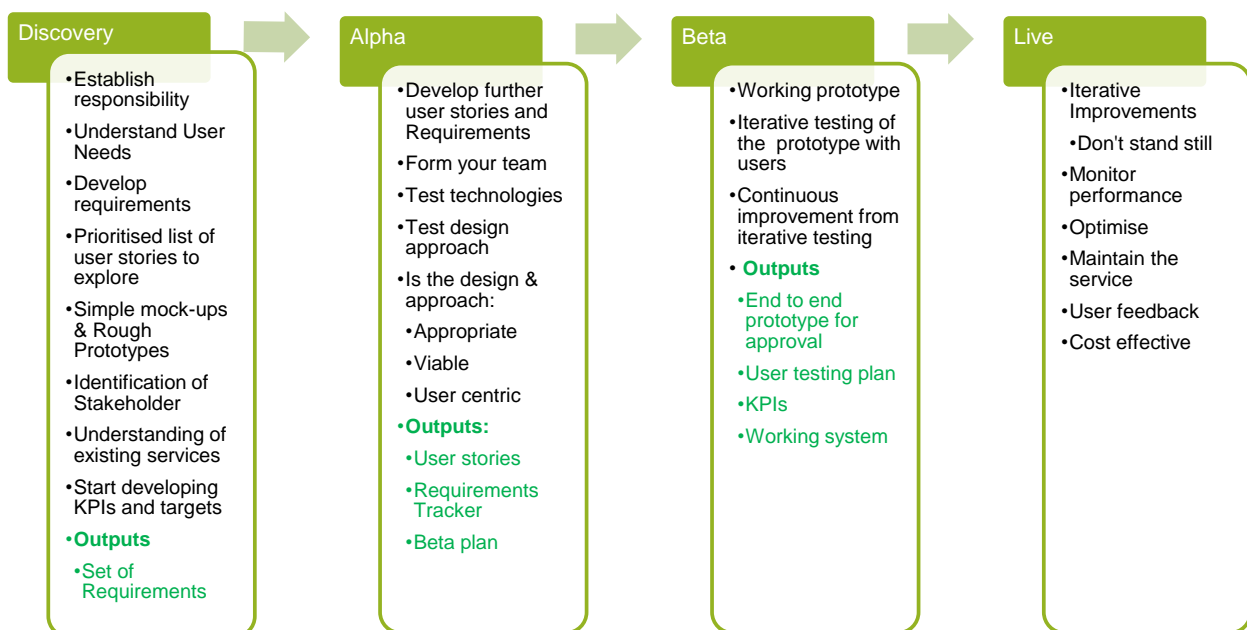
Discovery

•Establish responsibility
•Understand User Needs
•Develop requirements
•Prioritised list of user stories to explore
•Simple mock-ups & Rough Prototypes
•Identification of Stakeholder
•Understanding of existing services
•Start developing KPIs and targets
•Outputs
•Set of Requirements

Alpha

•Develop further user stories and Requirements
•Form your team
•Test technologies
•Test design approach
•Is the design & approach:
•Appropriate
•Viable
•User centric
•Outputs:
•User stories
•Requirements Tracker
•Beta plan

Beta

•Working prototype
•Iterative testing of the prototype with users
•Continuous improvement from iterative testing
• Outputs
•End to end prototype for approval
•User testing plan
•KPIs
•Working system

Live

•Iterative Improvements
•Don't stand still
•Monitor performance
•Optimise
•Maintain the service
•User feedback
•Cost effective